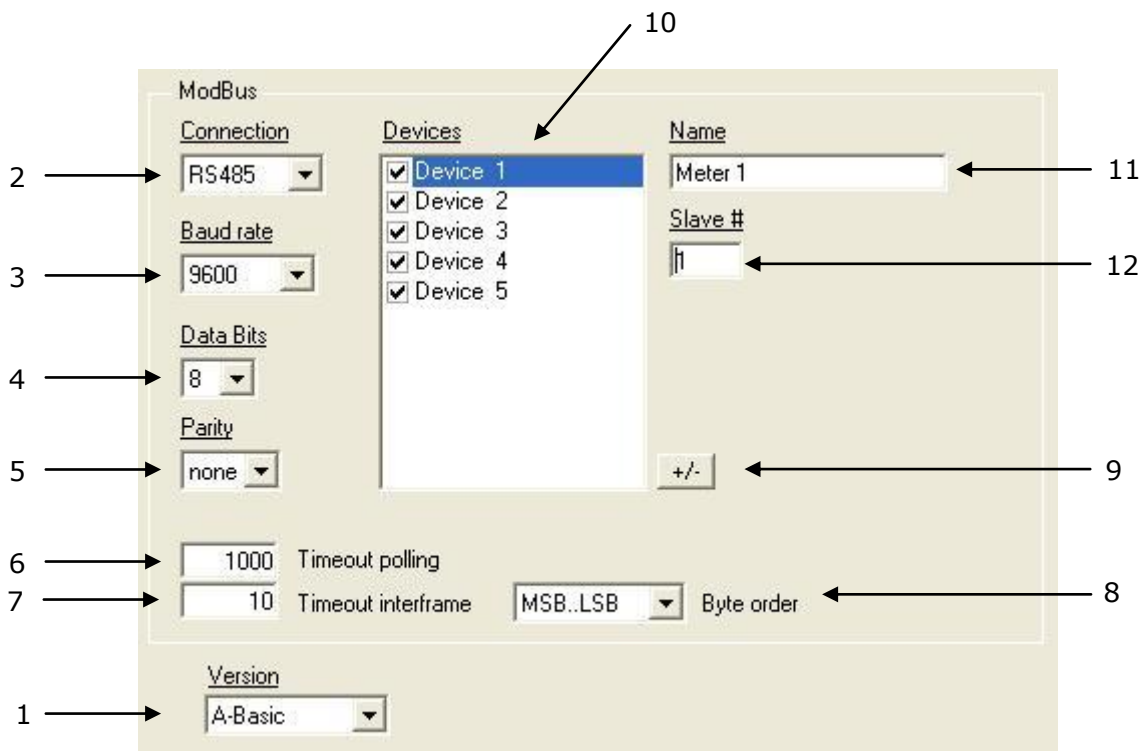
10

ModBus

Connection

2 RS485

Baud rate

3 9600

Data Bits

4 8

Parity

5 none

Devices

Device 1
Device 2
Device 3
Device 4
Device 5

Name

Meter 1 11

Slave #

1 12

+/- 9

6 1000 Timeout polling

7 10 Timeout interframe MSB..LSB Byte order 8

Version

1 A-Basic